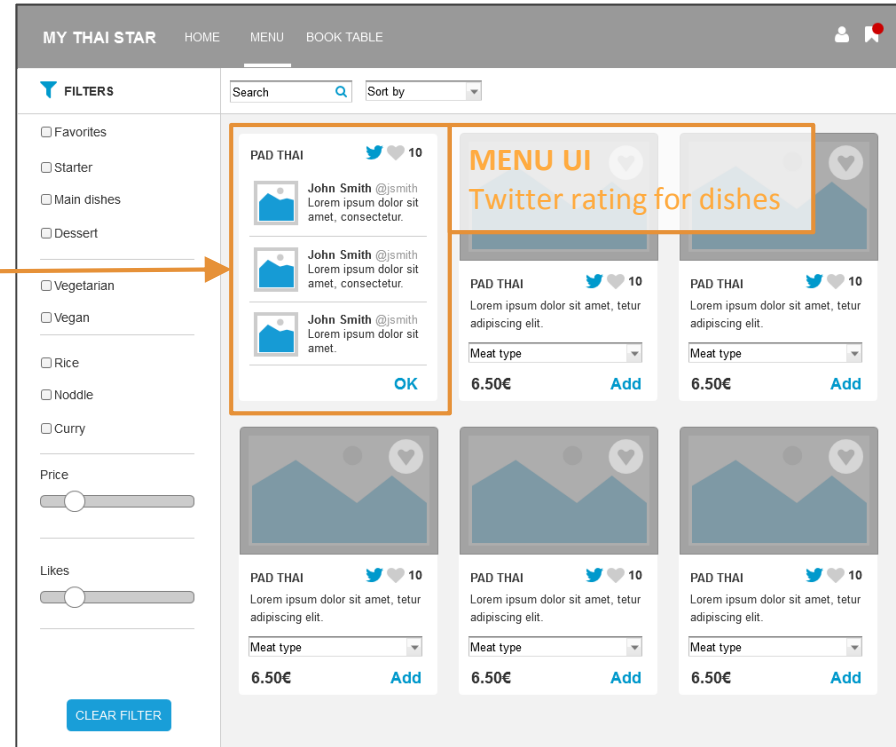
MY THAI STAR HOME MENU BOOK TABLE

FILTERS

Favorites
Starter
Main dishes
Dessert

Vegetarian
Vegan

Rice
Noddle
Curry

Price

Likes

CLEAR FILTER

Search
Sort by

PAD THAI 10

John Smith @jsmith
Lorem ipsum dolor sit amet, consectetur.

John Smith @jsmith
Lorem ipsum dolor sit amet, consectetur.

John Smith @jsmith
Lorem ipsum dolor sit amet.

OK

MENU UI
Twitter rating for dishes

PAD THAI 10
Lorem ipsum dolor sit amet, tetur adipiscing elit.
Meat type
6.50€ Add

PAD THAI 10
Lorem ipsum dolor sit amet, tetur adipiscing elit.
Meat type
6.50€ Add

PAD THAI 10
Lorem ipsum dolor sit amet, tetur adipiscing elit.
Meat type
6.50€ Add

PAD THAI 10
Lorem ipsum dolor sit amet, tetur adipiscing elit.
Meat type
6.50€ Add

PAD THAI 10
Lorem ipsum dolor sit amet, tetur adipiscing elit.
Meat type
6.50€ Add